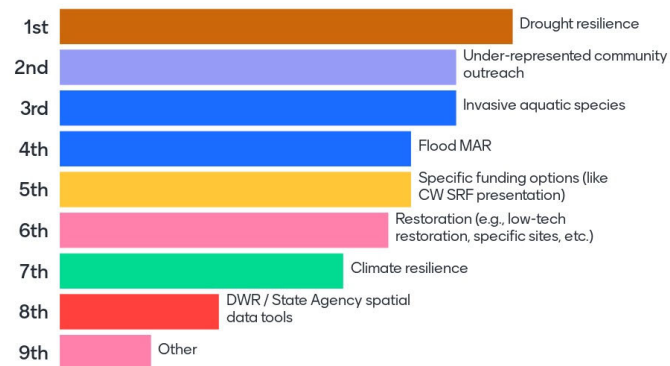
1st Drought resilience
2nd Under-represented community outreach
3rd Invasive aquatic species
4th Flood MAR
5th Specific funding options (like CW SRF presentation)
6th Restoration (e.g., low-tech restoration, specific sites, etc.)
7th Climate resilience
8th DWR / State Agency spatial data tools
9th Other